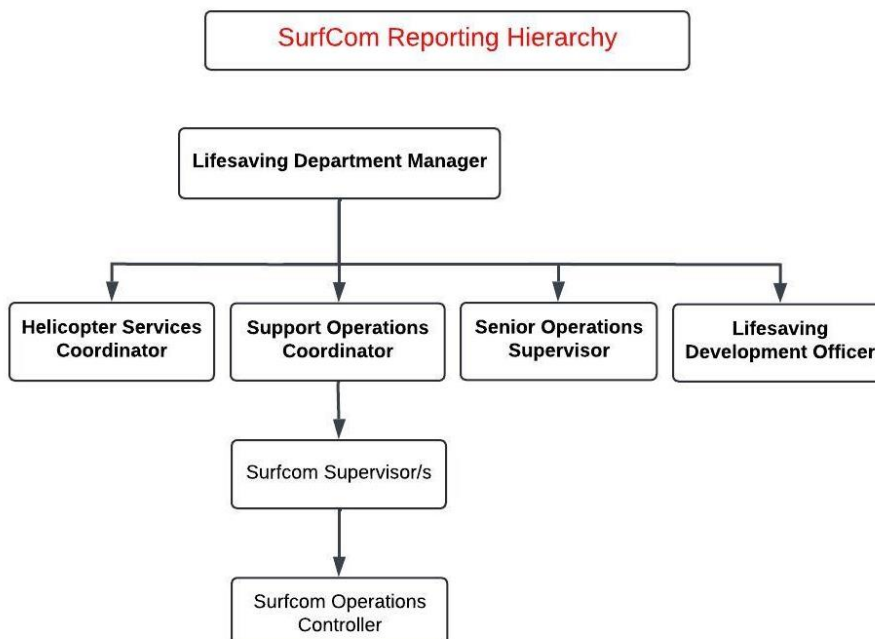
SurfCom Reporting Hierarchy

Lifesaving Department Manager

Helicopter Services Coordinator

Support Operations Coordinator

Senior Operations Supervisor

Lifesaving Development Officer

Surfcom Supervisor/s

Surfcom Operations Controller